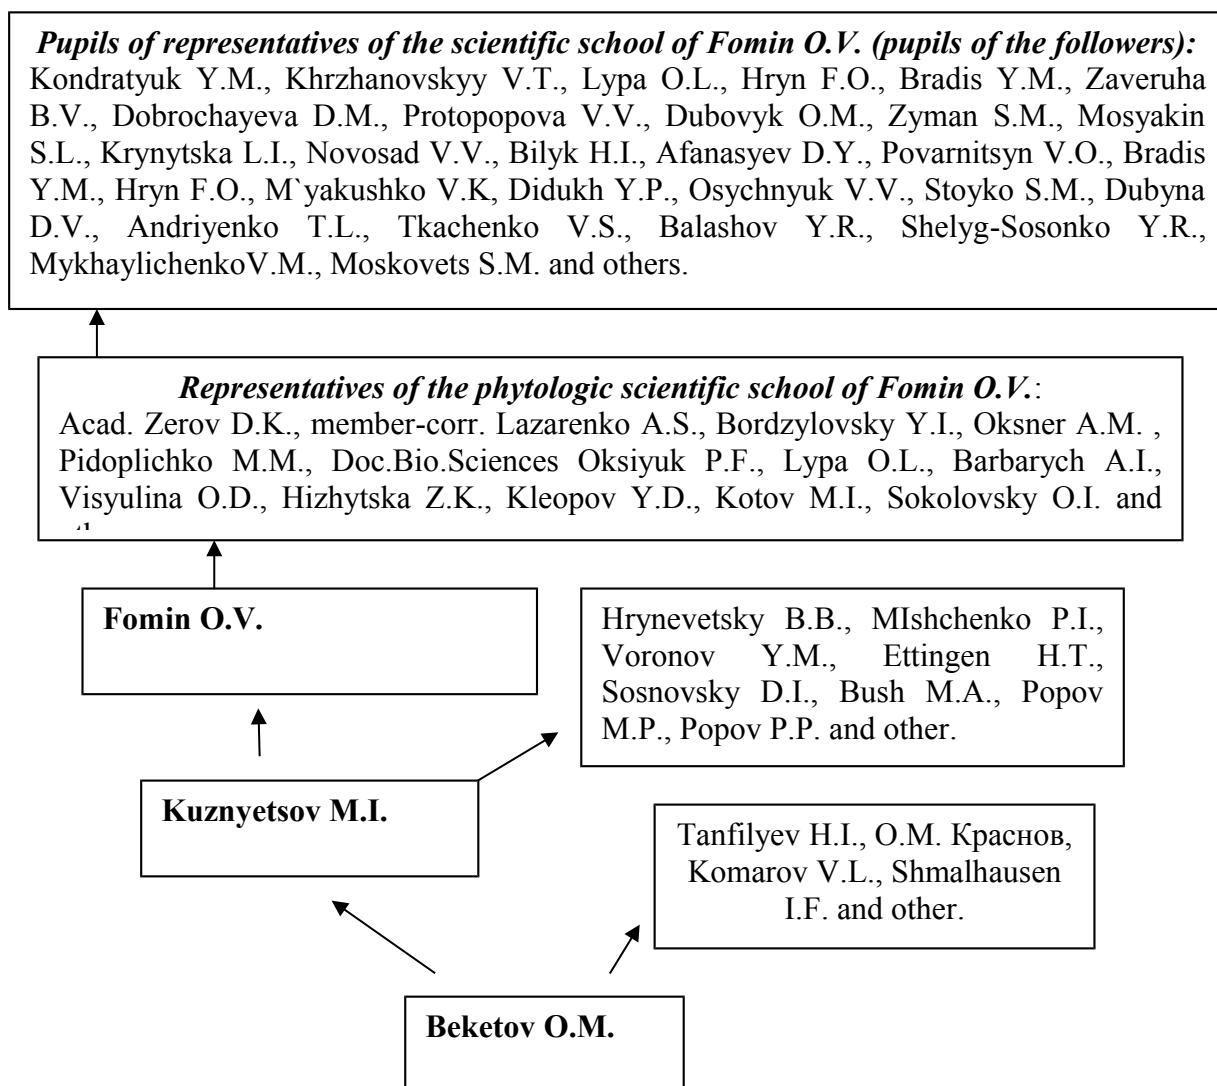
***Pupils of representatives of the scientific school of Fomin O.V. (pupils of the followers):*** Kondratyuk Y.M., Khrzhanovskyy V.T., Lypa O.L., Hryn F.O., Bradis Y.M., Zaveruha B.V., Dobrochayeva D.M., Protopopova V.V., Dubovyk O.M., Zyman S.M., Mosyakin S.L., Krynytska L.I., Novosad V.V., Bilyk H.I., Afanasyev D.Y., Povarnitsyn V.O., Bradis Y.M., Hryn F.O., M`yakushko V.K, Didukh Y.P., Osychnyuk V.V., Stoyko S.M., Dubyna D.V., Andriyenko T.L., Tkachenko V.S., Balashov Y.R., Shelyg-Sosonko Y.R., MykhaylichenkoV.M., Moskovets S.M. and others.

***Representatives of the phytologic scientific school of Fomin O.V.***:
Acad. Zerov D.K., member-corr. Lazarenko A.S., Bordzylovsky Y.I., Oksner A.M. , Pidoplichko M.M., Doc.Bio.Sciences Oksiyuk P.F., Lypa O.L., Barbarych A.I., Visyulina O.D., Hizhytska Z.K., Kleopov Y.D., Kotov M.I., Sokolovsky O.I. and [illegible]

**Fomin O.V.**

Hrynevetsky B.B., MIshchenko P.I., Voronov Y.M., Ettingen H.T., Sosnovsky D.I., Bush M.A., Popov M.P., Popov P.P. and other.

**Kuznyetsov M.I.**

Tanfilyev H.I., О.М. Краснов, Komarov V.L., Shmalhausen I.F. and other.

**Beketov O.M.**